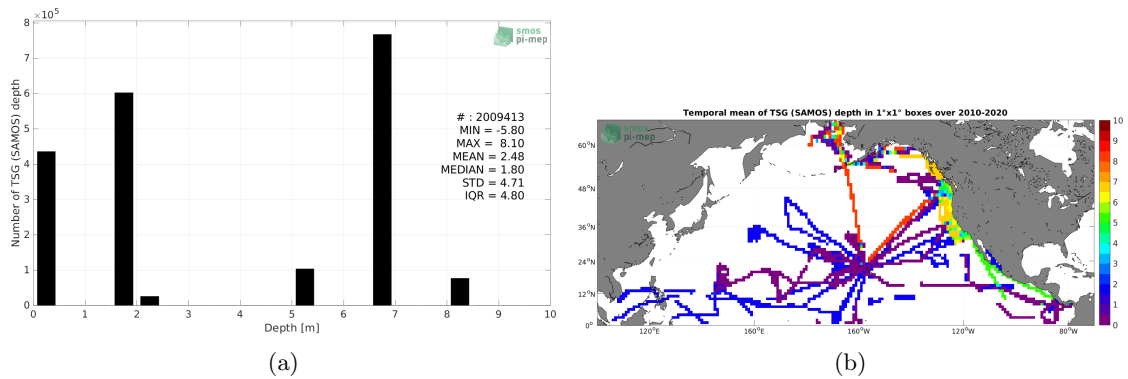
$\times 10^5$

smos pi-mep

Number of TSG (SAMOS) depth

8
7
6
5
4
3
2
1
0

# : 2009413
MIN = -5.80
MAX = 8.10
MEAN = 2.48
MEDIAN = 1.80
STD = 4.71
IQR = 4.80

0 1 2 3 4 5 6 7 8 9 10

Depth [m]

(a)

Temporal mean of TSG (SAMOS) depth in 1°x1° boxes over 2010-2020

smos pi-mep

60°N
48°N
36°N
24°N
12°N
0°

120°E 160°E 160°W 120°W 80°W

10
9
8
7
6
5
4
3
2
1
0

(b)